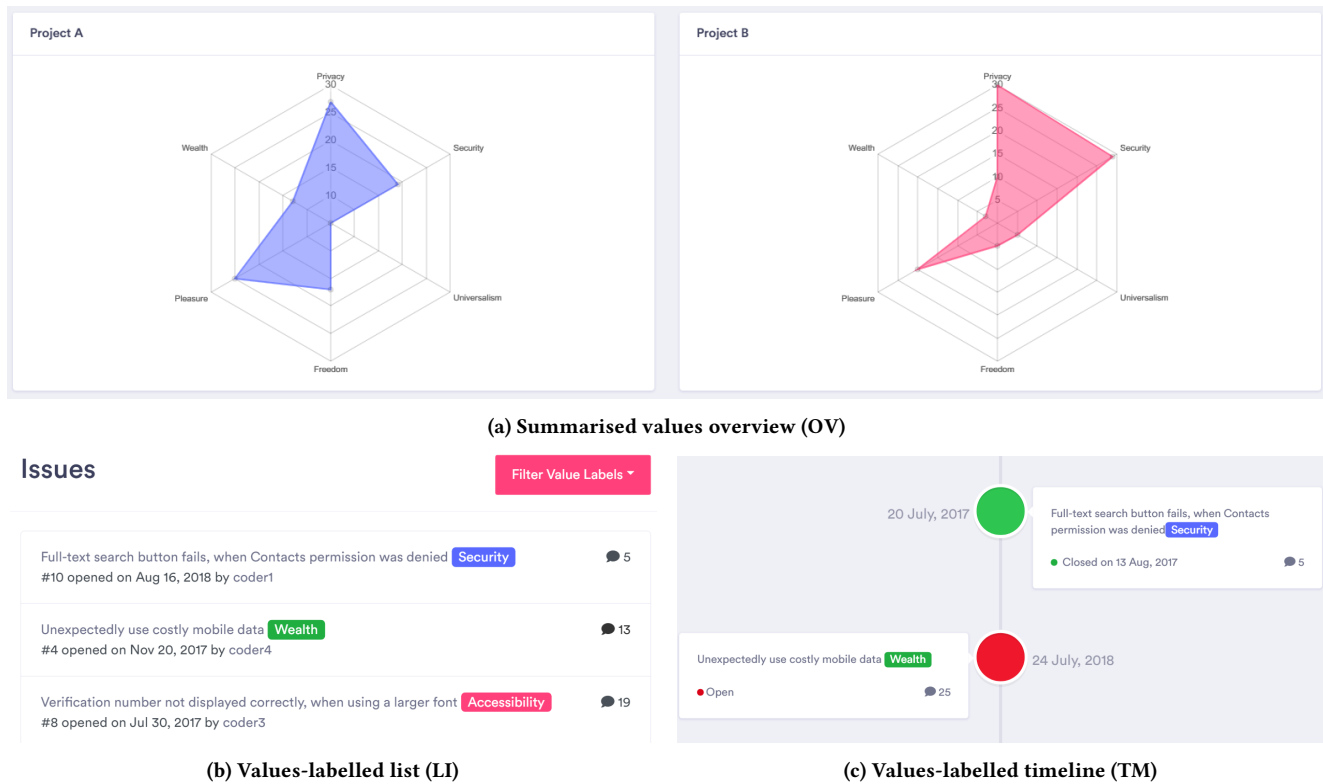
Project A

Privacy
30
25
20
15
10
Security
Wealth
Pleasure
Universalism
Freedom

Project B

Privacy
30
25
20
15
10
5
Security
Wealth
Pleasure
Universalism
Freedom

(a) Summarised values overview (OV)

Issues

Filter Value Labels

Full-text search button fails, when Contacts permission was denied Security
#10 opened on Aug 16, 2018 by coder1
5

Unexpectedly use costly mobile data Wealth
#4 opened on Nov 20, 2017 by coder4
13

Verification number not displayed correctly, when using a larger font Accessibility
#8 opened on Jul 30, 2017 by coder3
19

20 July, 2017

Full-text search button fails, when Contacts permission was denied Security

Closed on 13 Aug, 2017
5

Unexpectedly use costly mobile data Wealth

Open
25

24 July, 2018

(b) Values-labelled list (LI)

(c) Values-labelled timeline (TM)